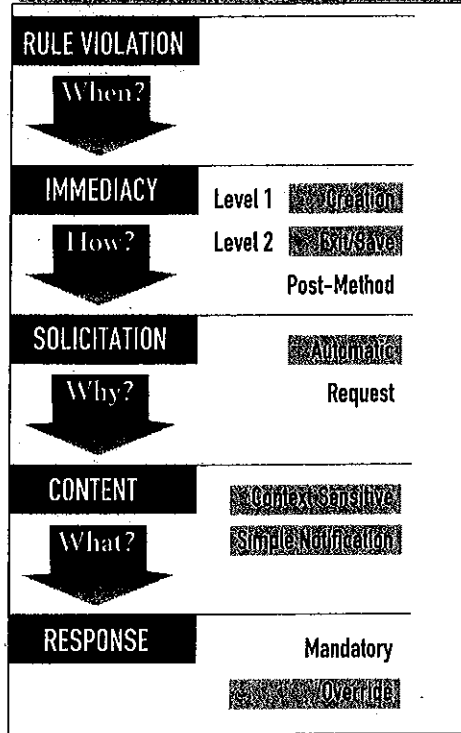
RULE VIOLATION

When?

IMMEDIACY

Level 1 Creation

How?

Level 2 Exit/Save

Post-Method

SOLICITATION

Automatic

Why?

Request

CONTENT

Context Sensitive

What?

Simple Notification

RESPONSE

Mandatory

Override